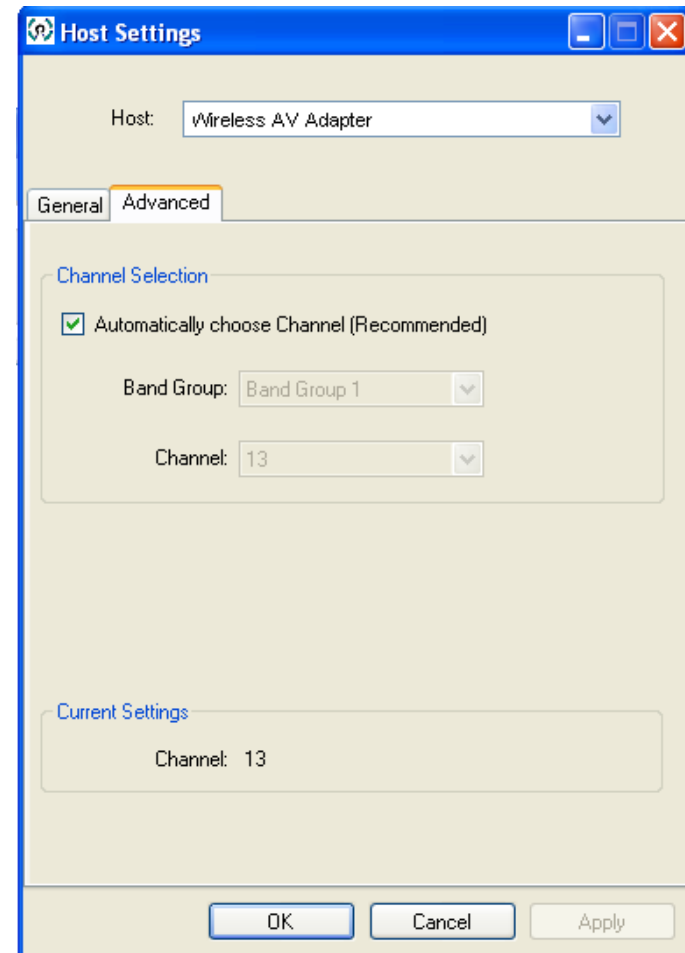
Host Settings

Host: Wireless AV Adapter

General Advanced

Channel Selection

Automatically choose Channel (Recommended)

Band Group: Band Group 1

Channel: 13

Current Settings

Channel: 13

OK Cancel Apply